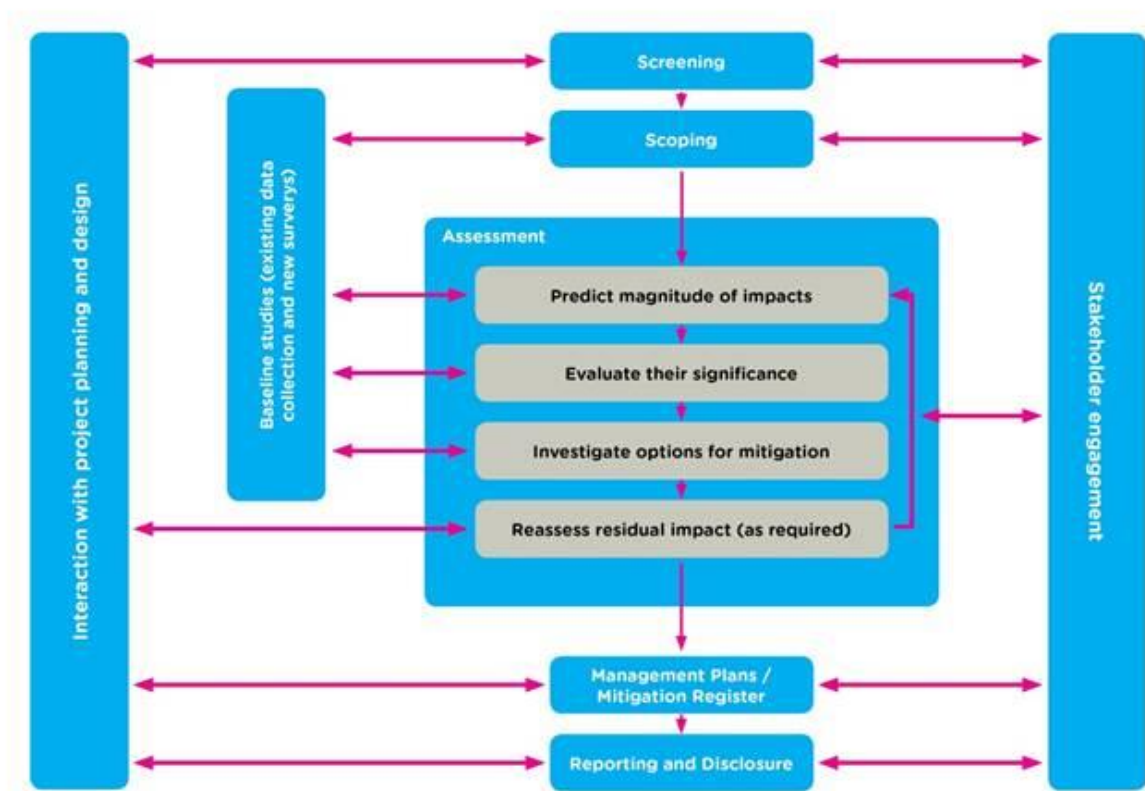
Interaction with project planning and design

Baseline studies (existing data collection and new surverys)

Screening

Scoping

Assessment

Predict magnitude of impacts

Evaluate their significance

Investigate options for mitigation

Reassess residual impact (as required)

Management Plans / Mitigation Register

Reporting and Disclosure

Stakeholder engagement